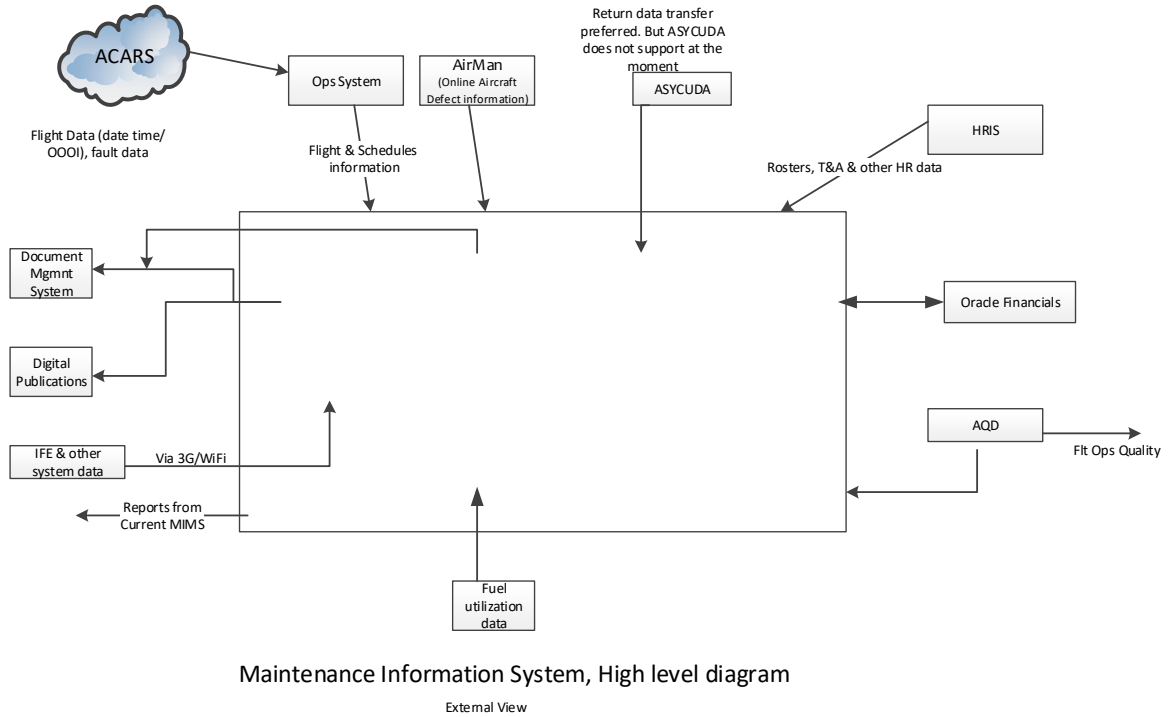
ACARS

Ops System

AirMan
(Online Aircraft Defect information)

Return data transfer preferred. But ASYCUDA does not support at the moment

ASYCUDA

HRIS

Flight Data (date time/ OOOI), fault data

Flight & Schedules information

Rosters, T&A & other HR data

Document Mgmnt System

Oracle Financials

Digital Publications

AQD

Flt Ops Quality

IFE & other system data

Via 3G/WiFi

Reports from Current MIMS

Fuel utilization data

Maintenance Information System, High level diagram

External View